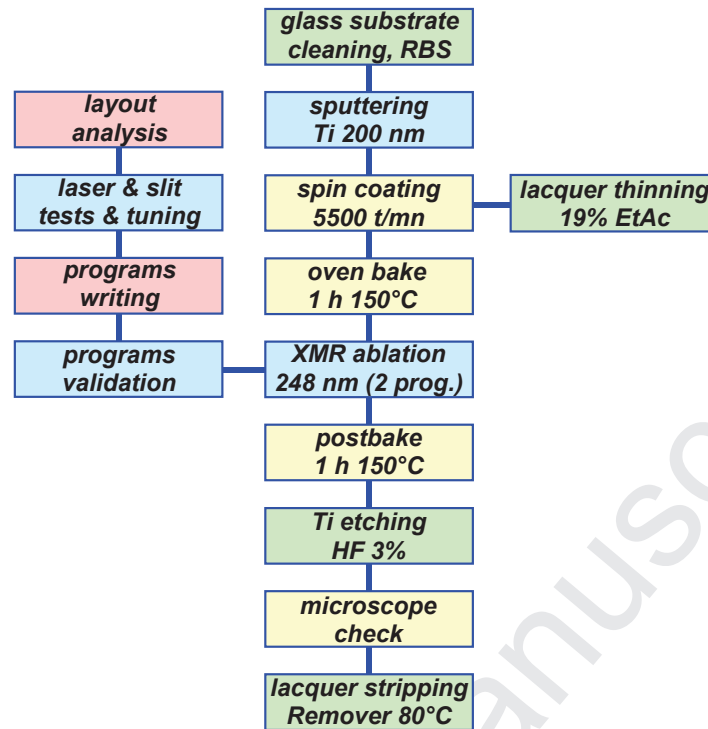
glass substrate cleaning, RBS

sputtering Ti 200 nm

spin coating 5500 t/mn

lacquer thinning 19% EtAc

oven bake 1 h 150°C

XMR ablation 248 nm (2 prog.)

postbake 1 h 150°C

Ti etching HF 3%

microscope check

lacquer stripping Remover 80°C

layout analysis

laser & slit tests & tuning

programs writing

programs validation

anusc